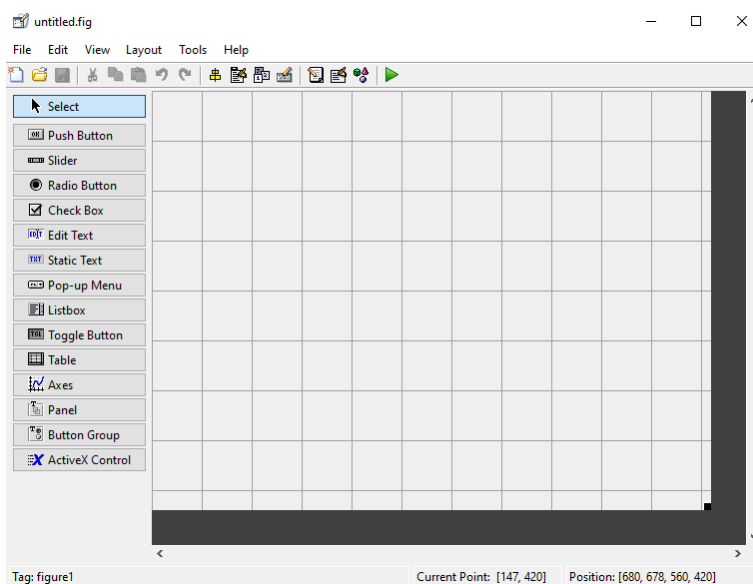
untitled.fig

File Edit View Layout Tools Help

Select
Push Button
Slider
Radio Button
Check Box
Edit Text
Static Text
Pop-up Menu
Listbox
Toggle Button
Table
Axes
Panel
Button Group
ActiveX Control

Tag: figure1
Current Point: [147, 420]
Position: [680, 678, 560, 420]